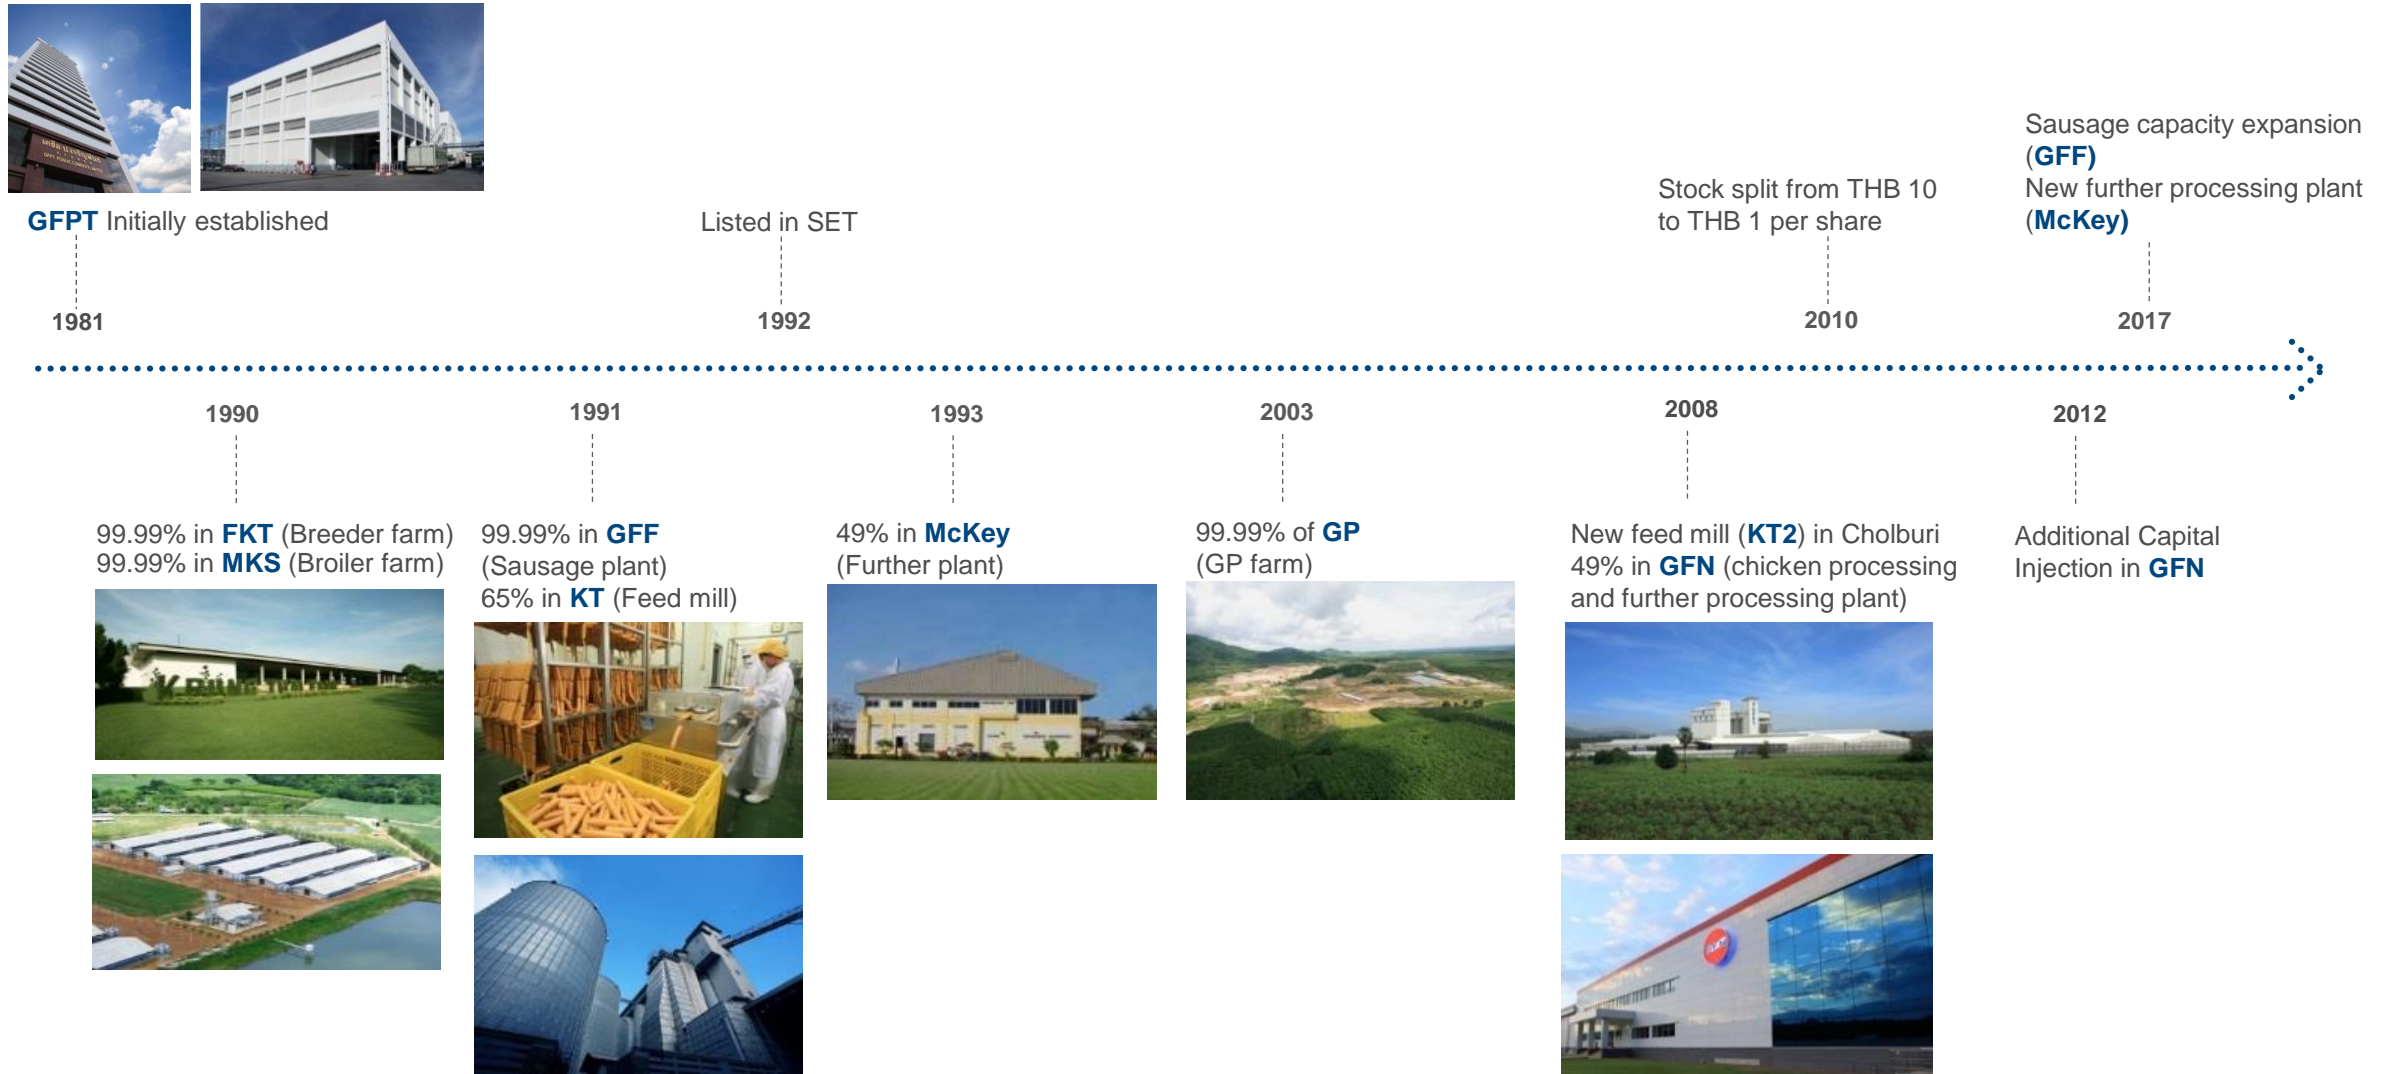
GFPT Initially established

1981

Listed in SET

1992

Stock split from THB 10 to THB 1 per share

2010

Sausage capacity expansion (GFF)
New further processing plant (McKey)

2017

1990

99.99% in FKT (Breeder farm)
99.99% in MKS (Broiler farm)

1991

99.99% in GFF (Sausage plant)
65% in KT (Feed mill)

1993

49% in McKey (Further plant)

2003

99.99% of GP (GP farm)

2008

New feed mill (KT2) in Cholburi
49% in GFN (chicken processing and further processing plant)

2012

Additional Capital Injection in GFN